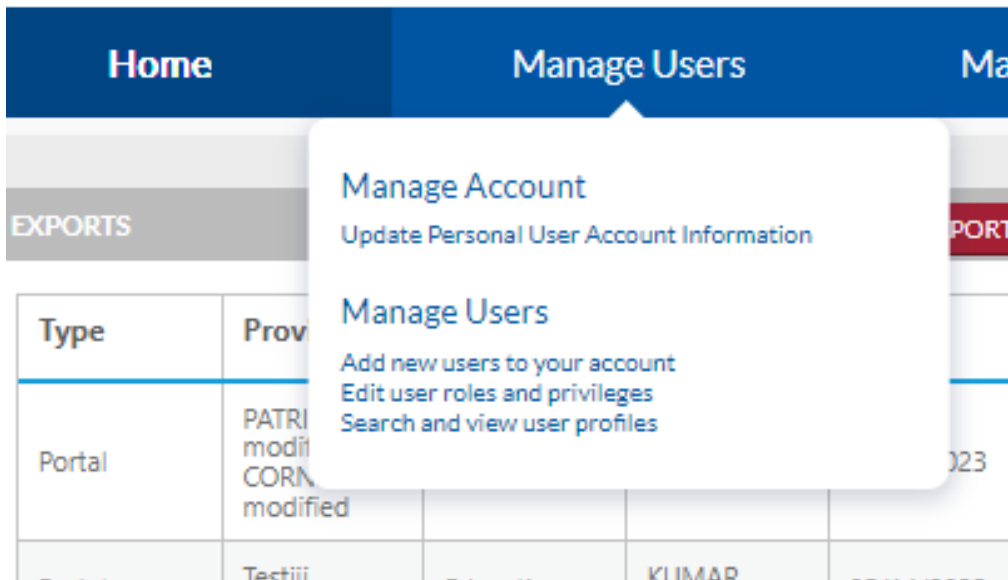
Home | Manage Users | Ma

Manage Account
Update Personal User Account Information

Manage Users
Add new users to your account
Edit user roles and privileges
Search and view user profiles

EXPORTS

PORT

| Type | Provi |
|---|---|
| Portal | PATRI modit CORN modified |
| | Testiii |

)23

KUMAR